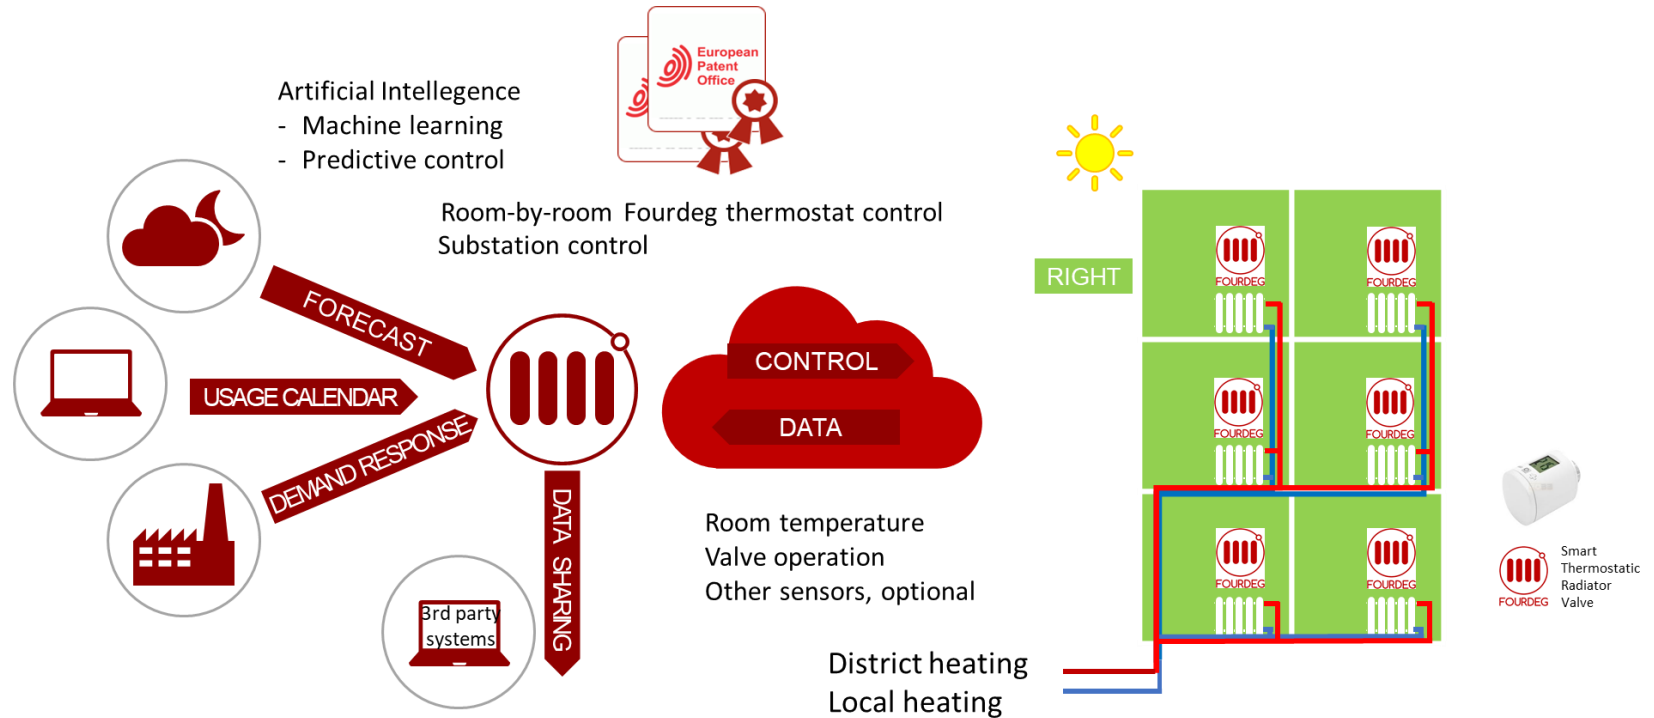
European Patent Office

Artificial Intellegence
- Machine learning
- Predictive control

Room-by-room Fourdeg thermostat control
Substation control

FORECAST

USAGE CALENDAR

DEMAND RESPONSE

DATA SHARING

3rd party systems

CONTROL

DATA

Room temperature
Valve operation
Other sensors, optional

District heating
Local heating

RIGHT

FOURDEG

FOURDEG

FOURDEG

FOURDEG

FOURDEG

FOURDEG

FOURDEG Smart Thermostatic Radiator Valve